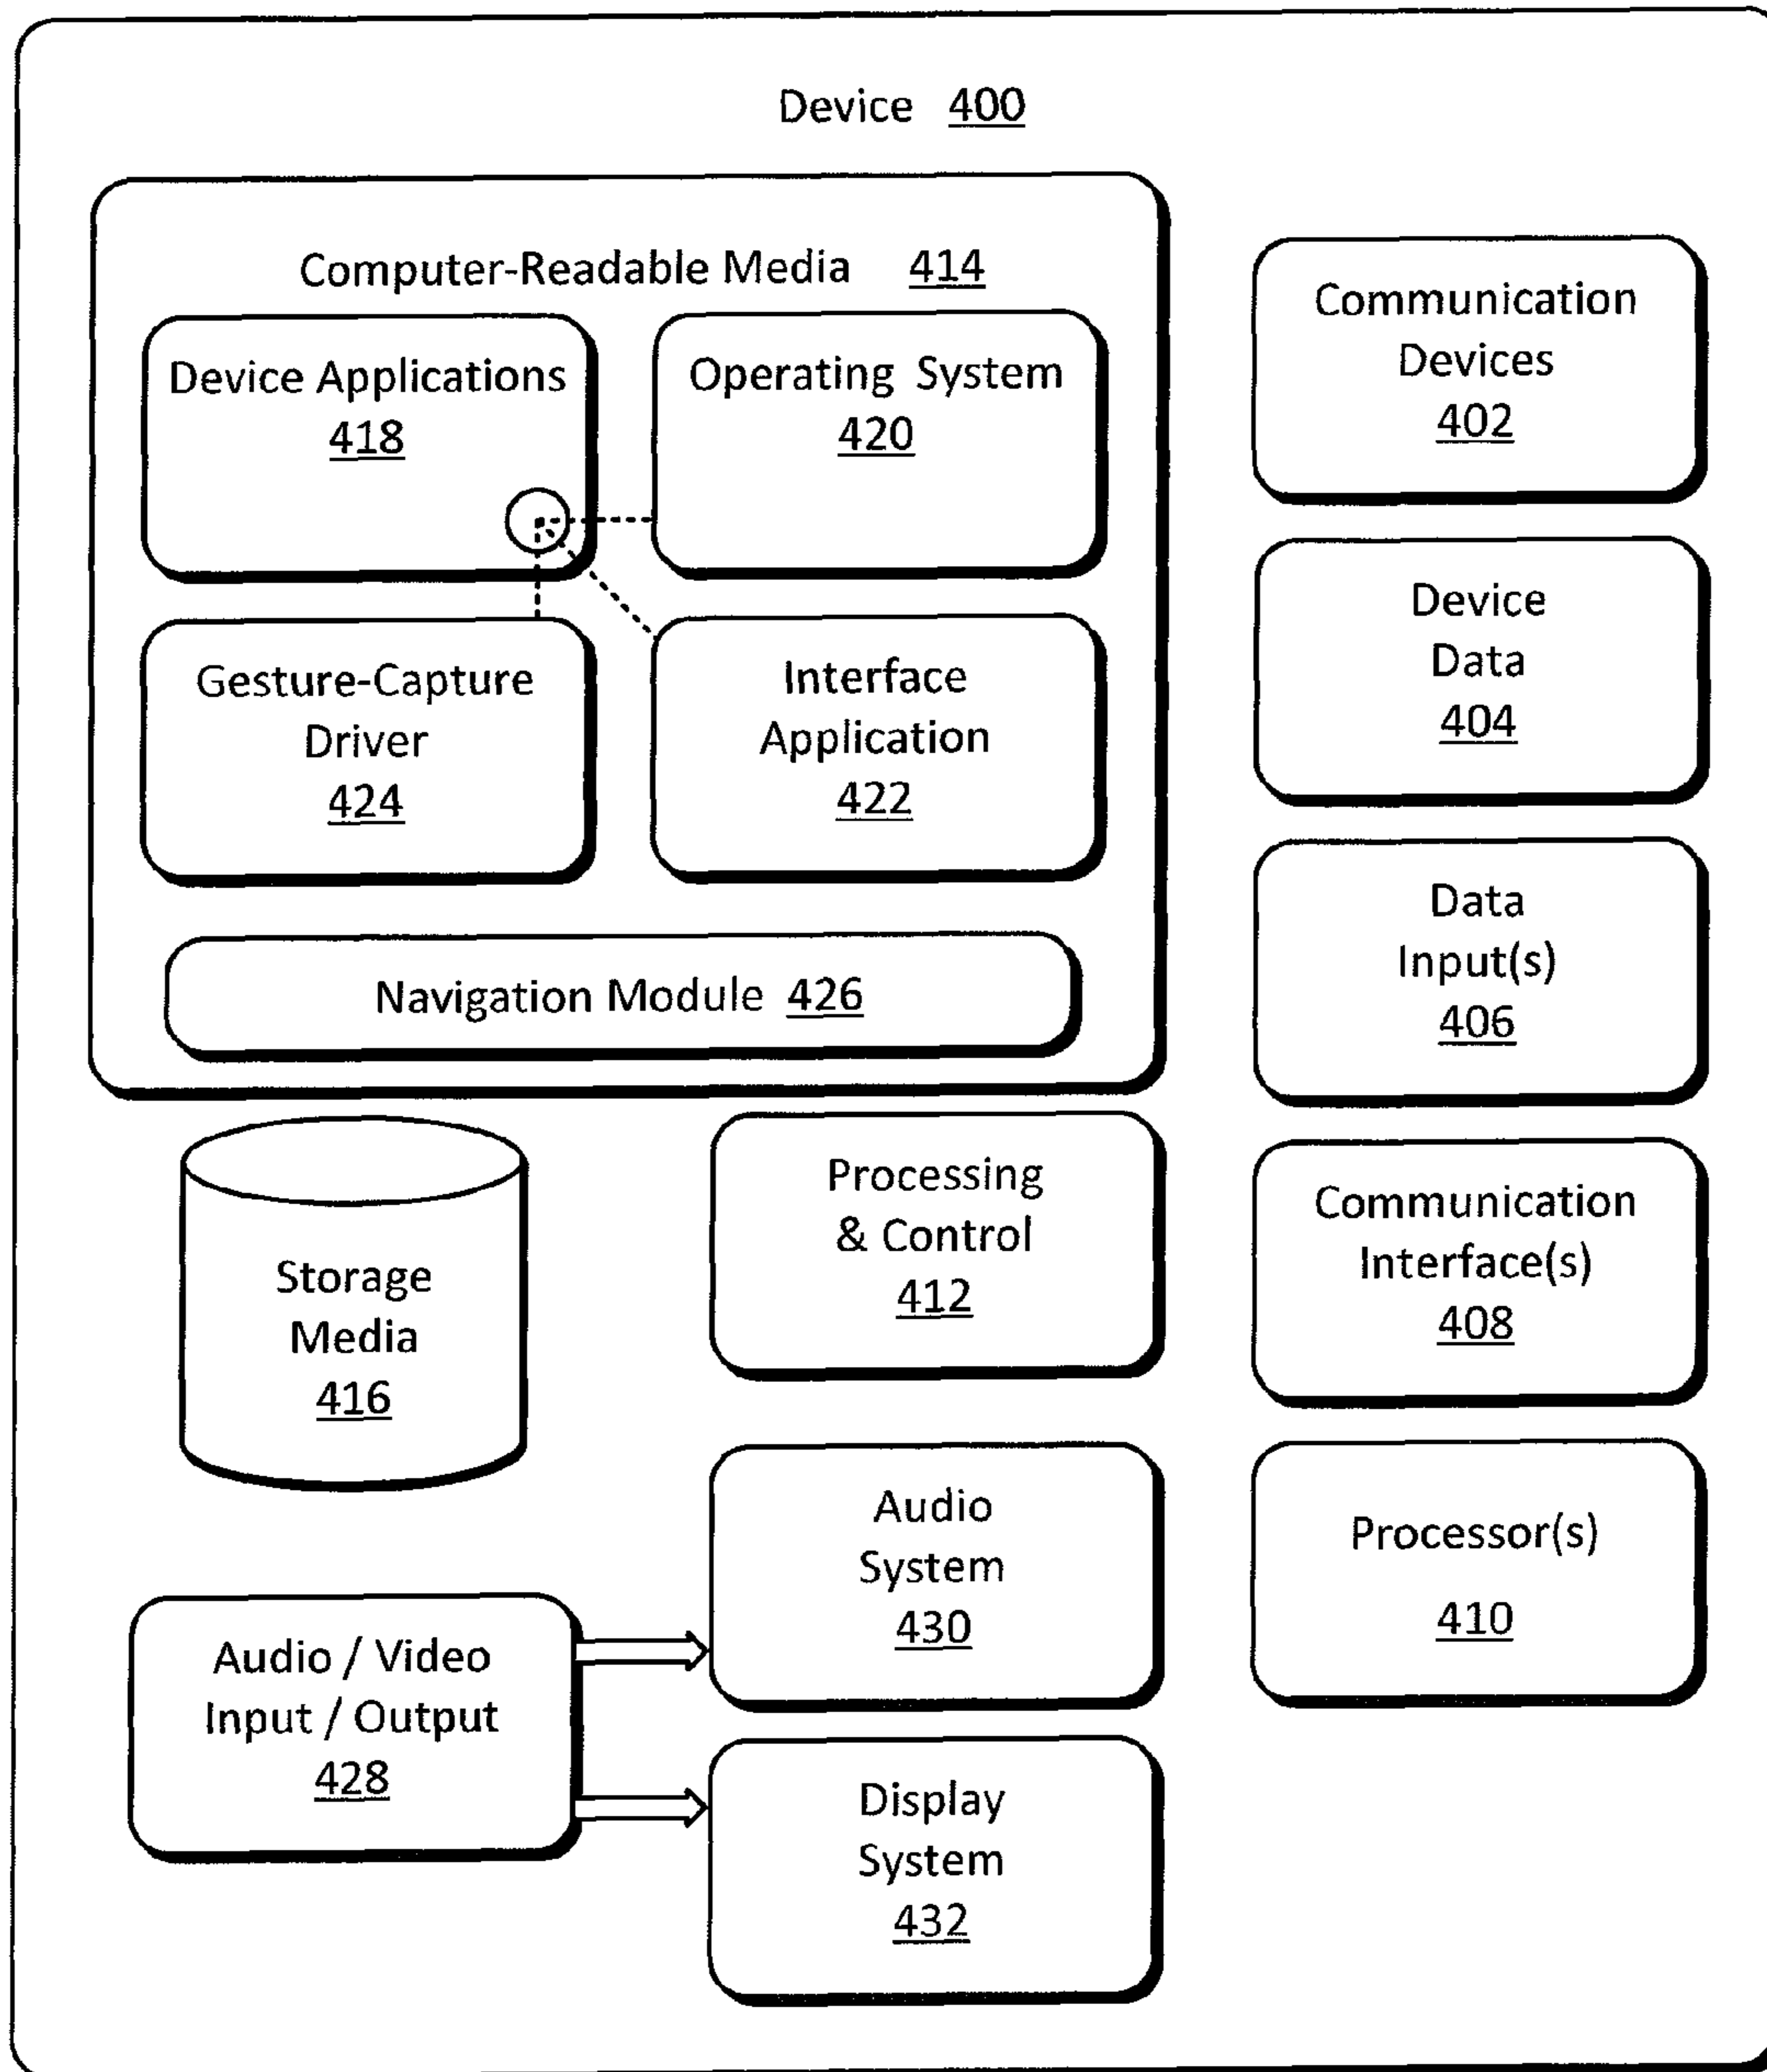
Device 400

Computer-Readable Media 414

Device Applications 418

Operating System 420

Gesture-Capture Driver 424

Interface Application 422

Navigation Module 426

Communication Devices 402

Device Data 404

Data Input(s) 406

Communication Interface(s) 408

Processor(s) 410

Storage Media 416

Processing & Control 412

Audio System 430

Audio / Video Input / Output 428

Display System 432